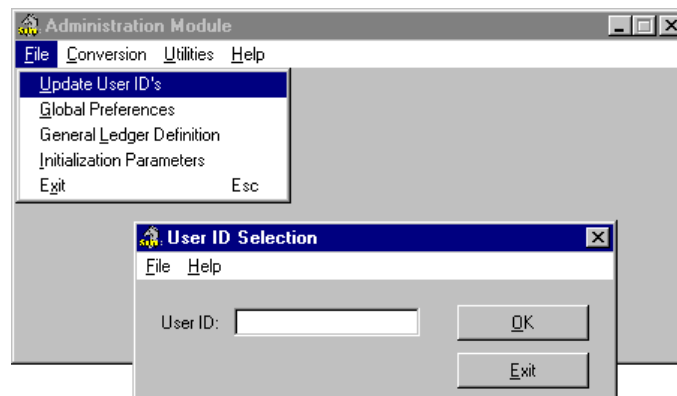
Administration Module

File Conversion Utilities Help

Update User ID's
Global Preferences
General Ledger Definition
Initialization Parameters
Exit Esc

User ID Selection

File Help

User ID:

OK

Exit